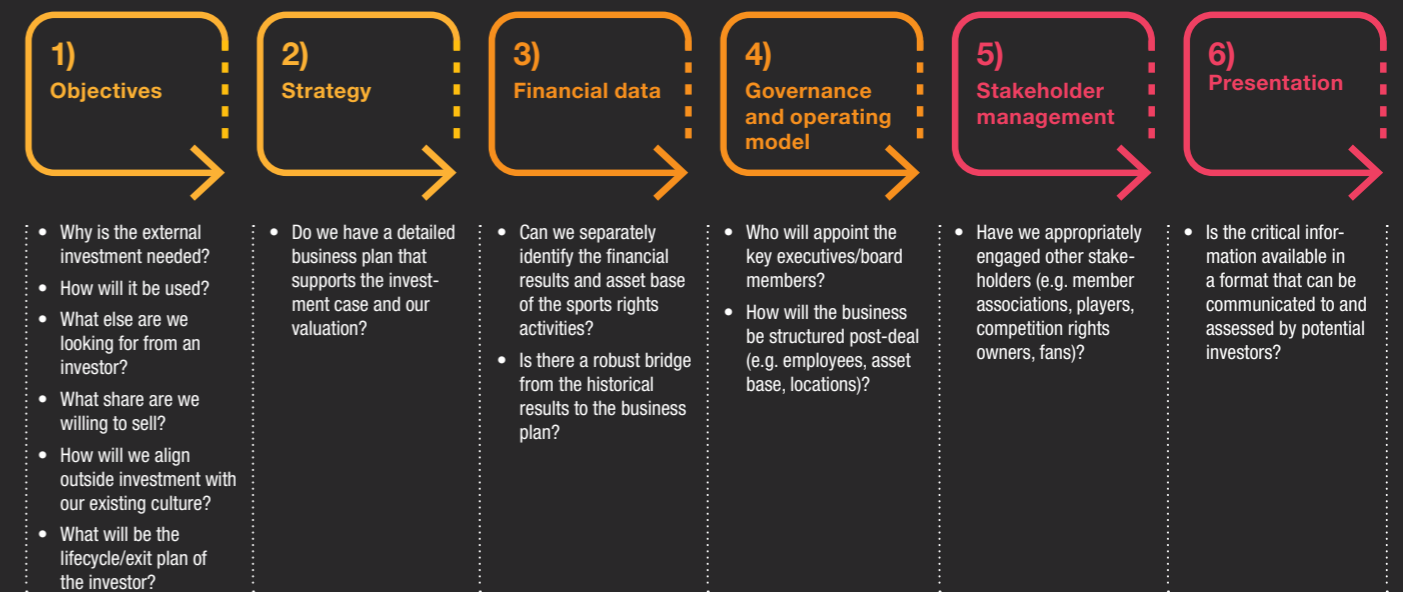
1)
Objectives

2)
Strategy

3)
Financial data

4)
Governance and operating model

5)
Stakeholder management

6)
Presentation

• Why is the external investment needed?
• How will it be used?
• What else are we looking for from an investor?
• What share are we willing to sell?
• How will we align outside investment with our existing culture?
• What will be the lifecycle/exit plan of the investor?

• Do we have a detailed business plan that supports the investment case and our valuation?

• Can we separately identify the financial results and asset base of the sports rights activities?
• Is there a robust bridge from the historical results to the business plan?

• Who will appoint the key executives/board members?
• How will the business be structured post-deal (e.g. employees, asset base, locations)?

• Have we appropriately engaged other stakeholders (e.g. member associations, players, competition rights owners, fans)?

• Is the critical information available in a format that can be communicated to and assessed by potential investors?